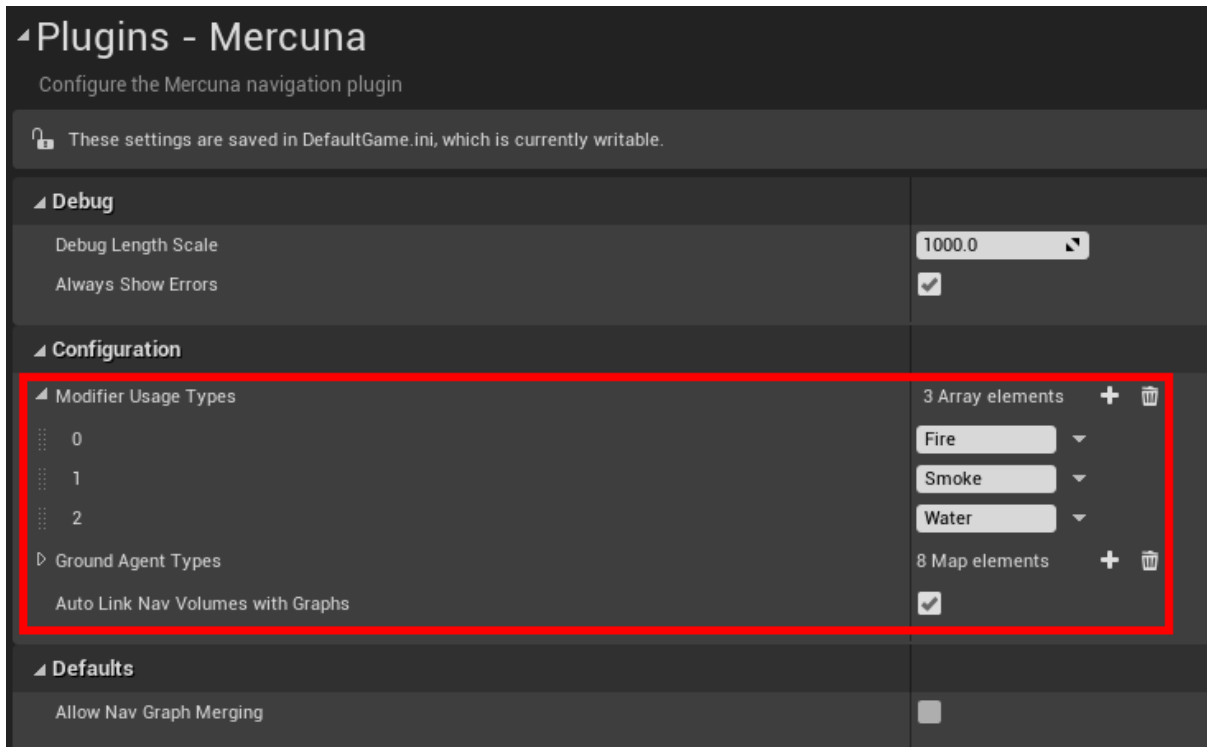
Plugins - Mercuna

Configure the Mercuna navigation plugin

These settings are saved in DefaultGame.ini, which is currently writable.

Debug

Debug Length Scale 1000.0

Always Show Errors

Configuration

Modifier Usage Types 3 Array elements

0 Fire

1 Smoke

2 Water

Ground Agent Types 8 Map elements

Auto Link Nav Volumes with Graphs

Defaults

Allow Nav Graph Merging